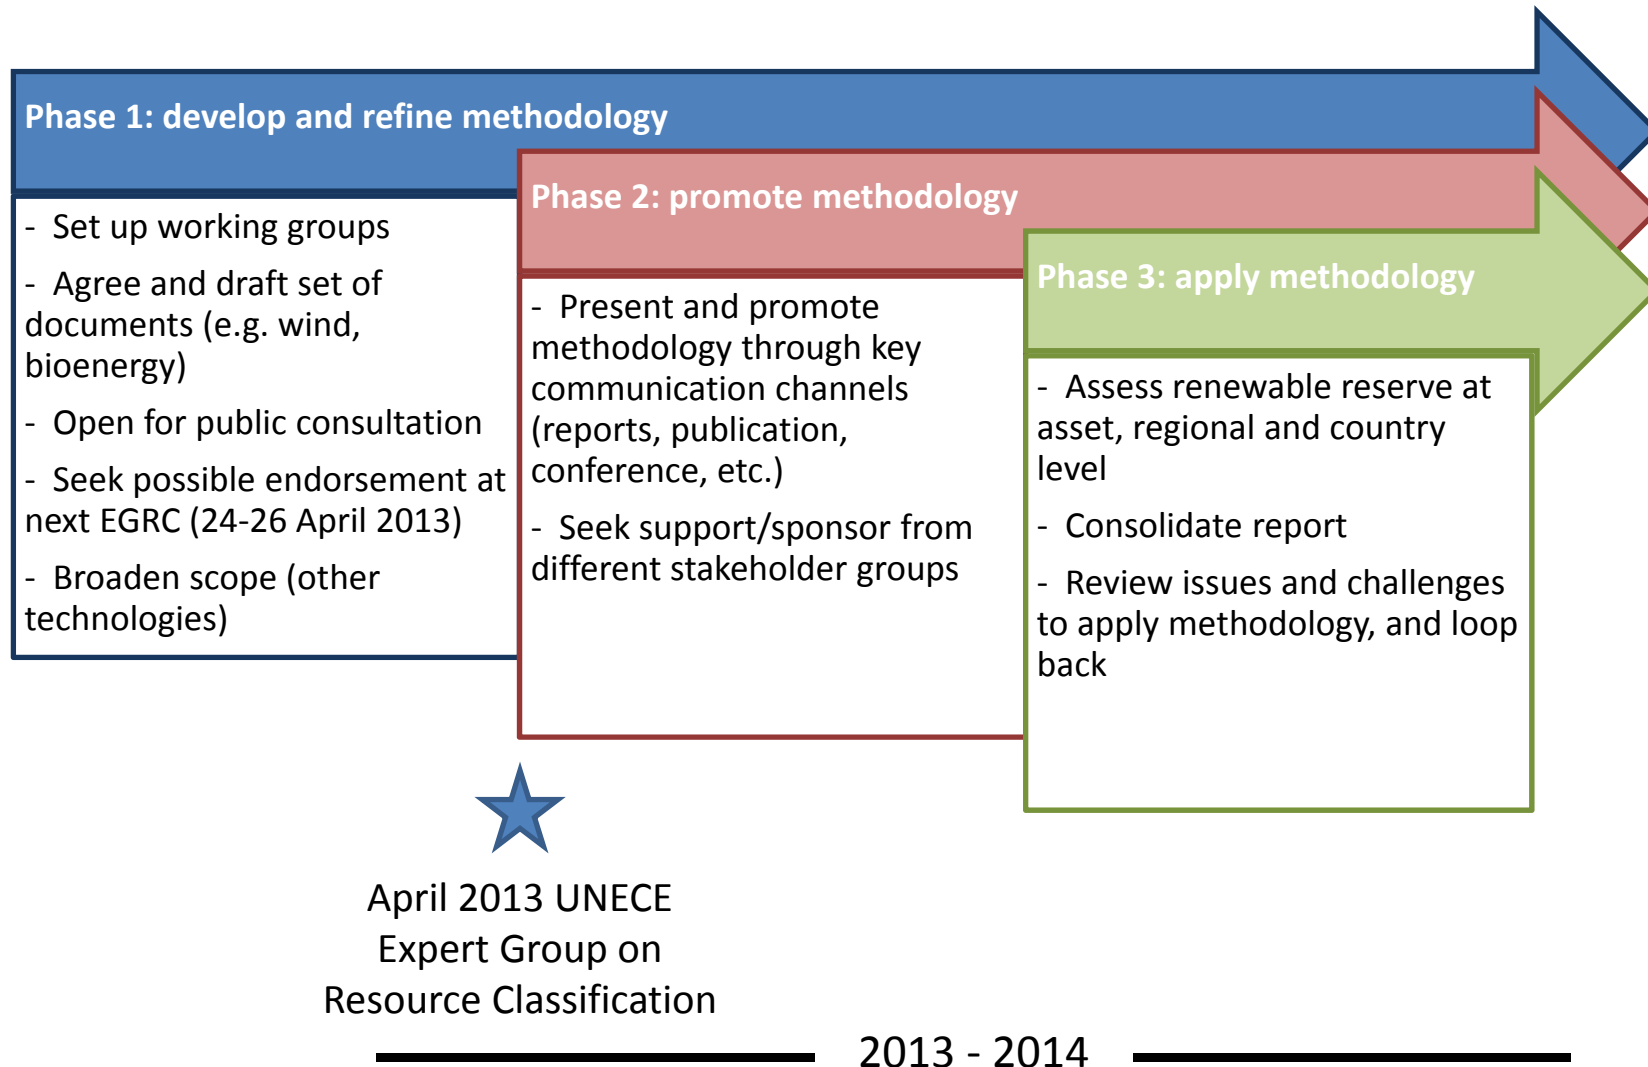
Phase 1: develop and refine methodology

- Set up working groups

- Agree and draft set of documents (e.g. wind, bioenergy)

- Open for public consultation

- Seek possible endorsement at next EGRC (24-26 April 2013)

- Broaden scope (other technologies)

Phase 2: promote methodology

- Present and promote methodology through key communication channels (reports, publication, conference, etc.)

- Seek support/sponsor from different stakeholder groups

Phase 3: apply methodology

- Assess renewable reserve at asset, regional and country level

- Consolidate report

- Review issues and challenges to apply methodology, and loop back

April 2013 UNECE Expert Group on Resource Classification

2013 - 2014